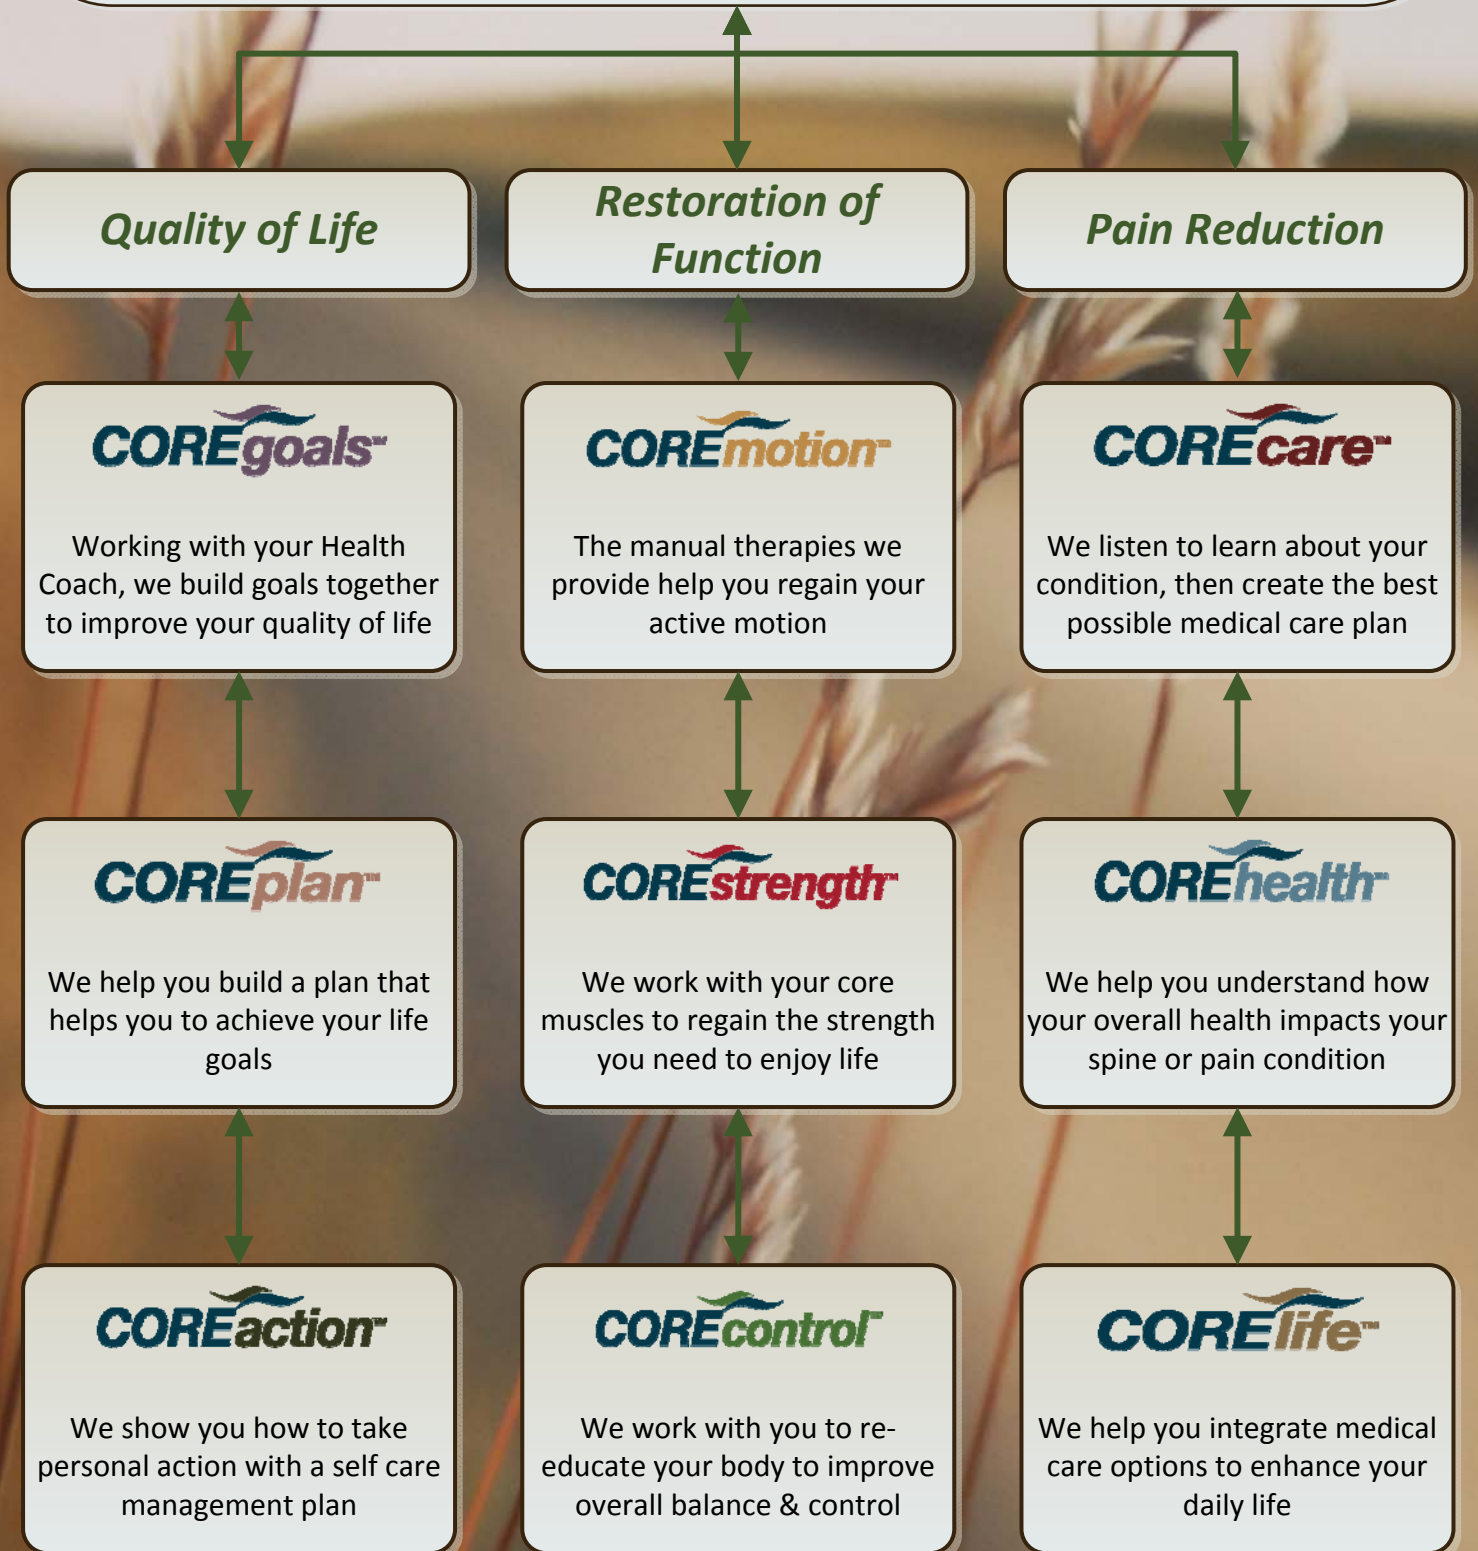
Quality of Life

Restoration of Function

Pain Reduction

COREgoals™

Working with your Health Coach, we build goals together to improve your quality of life

COREmotion™

The manual therapies we provide help you regain your active motion

COREcare™

We listen to learn about your condition, then create the best possible medical care plan

COREplan™

We help you build a plan that helps you to achieve your life goals

COREstrength™

We work with your core muscles to regain the strength you need to enjoy life

COREhealth™

We help you understand how your overall health impacts your spine or pain condition

COREaction™

We show you how to take personal action with a self care management plan

COREcontrol™

We work with you to re-educate your body to improve overall balance & control

CORElife™

We help you integrate medical care options to enhance your daily life